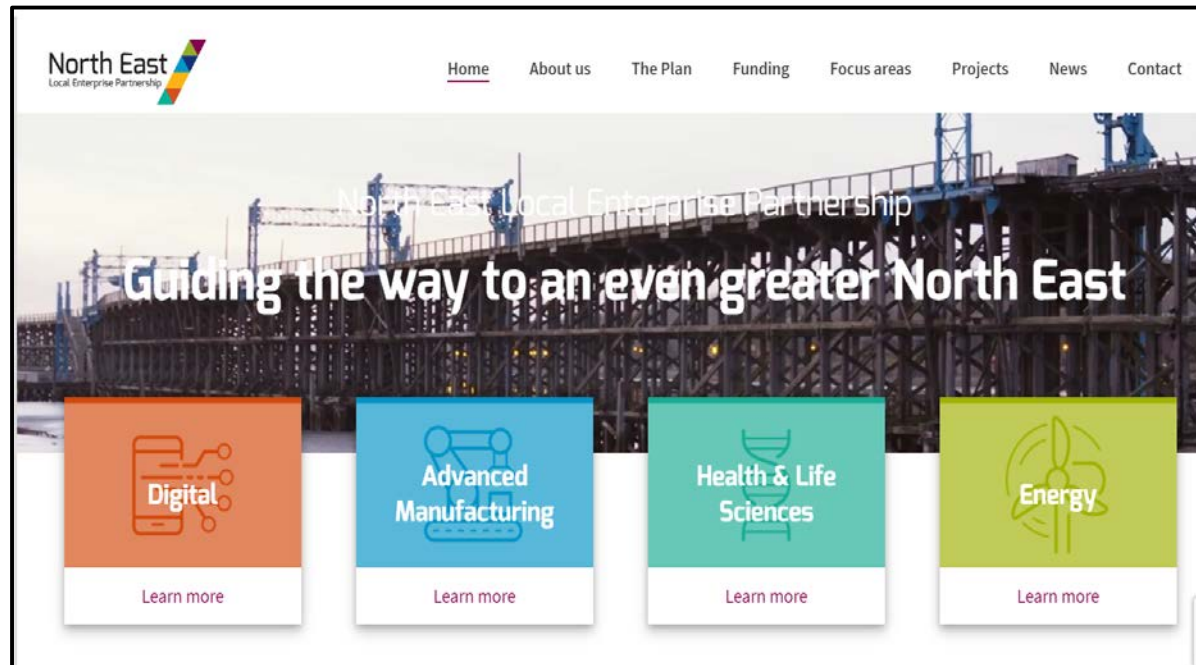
North East
Local Enterprise Partnership

Home About us The Plan Funding Focus areas Projects News Contact

North East Local Enterprise Partnership

Guiding the way to an even greater North East

Digital

Learn more

Advanced Manufacturing

Learn more

Health & Life Sciences

Learn more

Energy

Learn more